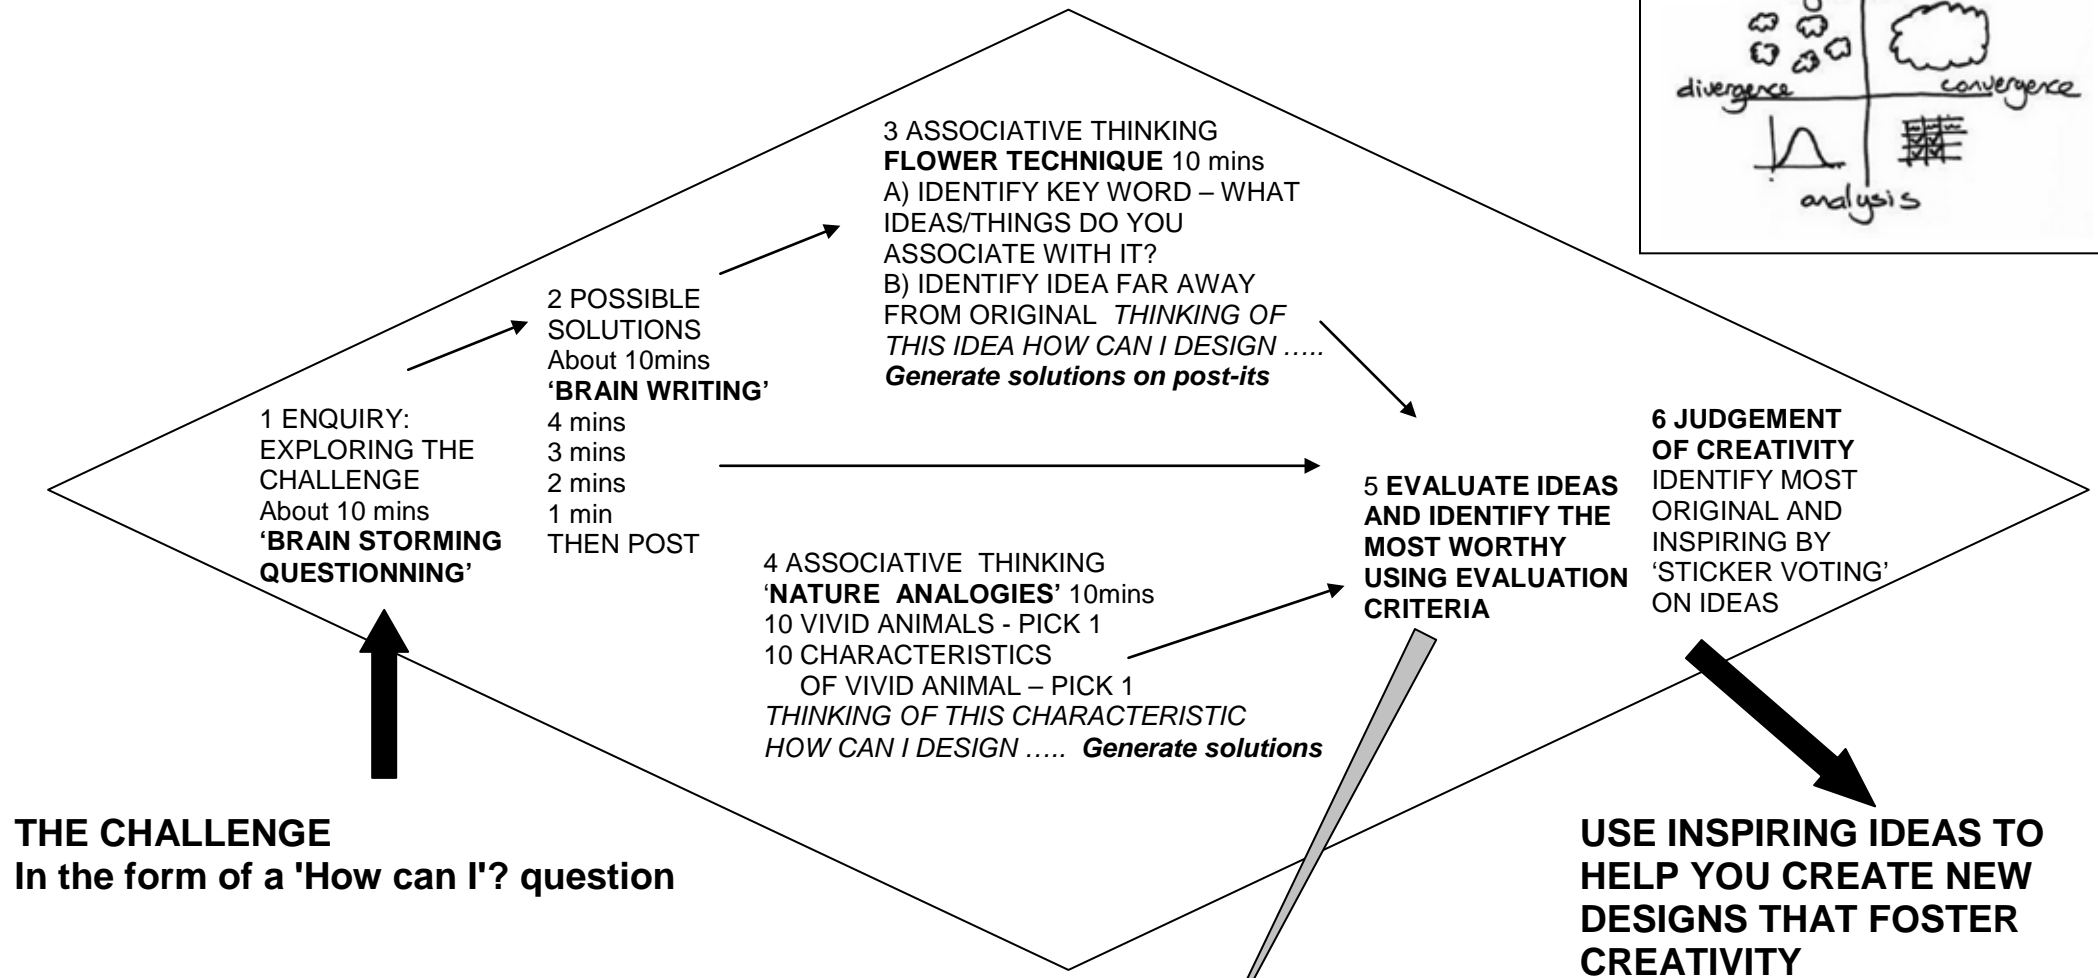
divergence

convergence

analysis

3 ASSOCIATIVE THINKING
**FLOWER TECHNIQUE** 10 mins
A) IDENTIFY KEY WORD – WHAT IDEAS/THINGS DO YOU ASSOCIATE WITH IT?
B) IDENTIFY IDEA FAR AWAY FROM ORIGINAL *THINKING OF THIS IDEA HOW CAN I DESIGN …..*
***Generate solutions on post-its***

2 POSSIBLE SOLUTIONS
About 10mins
**'BRAIN WRITING'**
4 mins
3 mins
2 mins
1 min
THEN POST

1 ENQUIRY: EXPLORING THE CHALLENGE
About 10 mins
**'BRAIN STORMING QUESTIONNING'**

4 ASSOCIATIVE THINKING
'**NATURE ANALOGIES**' 10mins
10 VIVID ANIMALS - PICK 1
10 CHARACTERISTICS OF VIVID ANIMAL – PICK 1
*THINKING OF THIS CHARACTERISTIC HOW CAN I DESIGN …..* ***Generate solutions***

5 **EVALUATE IDEAS AND IDENTIFY THE MOST WORTHY USING EVALUATION CRITERIA**

**6 JUDGEMENT OF CREATIVITY**
IDENTIFY MOST ORIGINAL AND INSPIRING BY 'STICKER VOTING' ON IDEAS

**THE CHALLENGE**
**In the form of a 'How can I'? question**

**USE INSPIRING IDEAS TO HELP YOU CREATE NEW DESIGNS THAT FOSTER CREATIVITY**